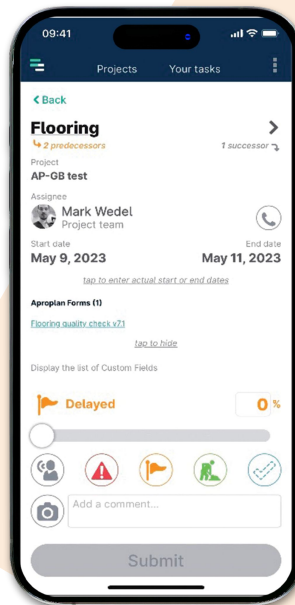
09:41

Projects Your tasks

< Back

Flooring

2 predecessors

1 successor

Project

AP-GB test

Assignee

Mark Wedel

Project team

Start date

May 9, 2023

End date

May 11, 2023

tap to enter actual start or end dates

Aproplan Forms (1)

Flooring quality check v71

tap to hide

Display the list of Custom Fields

Delayed

0 %

Add a comment...

Submit